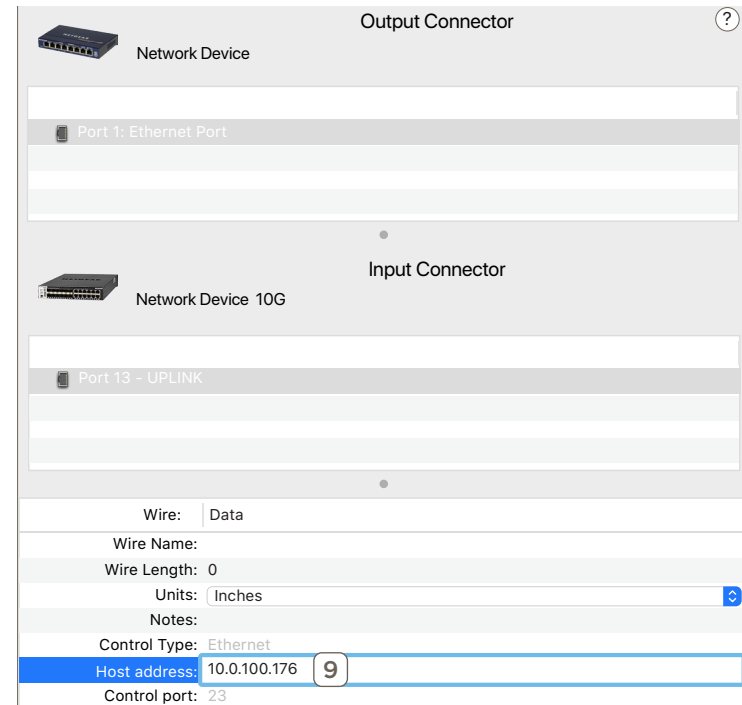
Output Connector

?

Network Device

Port 1: Ethernet Port

Input Connector

Network Device 10G

Port 13 - UPLINK

| | |
|---|---|
| Wire: | Data |
| Wire Name: | |
| Wire Length: | 0 |
| Units: | Inches |
| Notes: | |
| Control Type: | Ethernet |
| Host address: | 10.0.100.176 |
| Control port: | 23 |

9